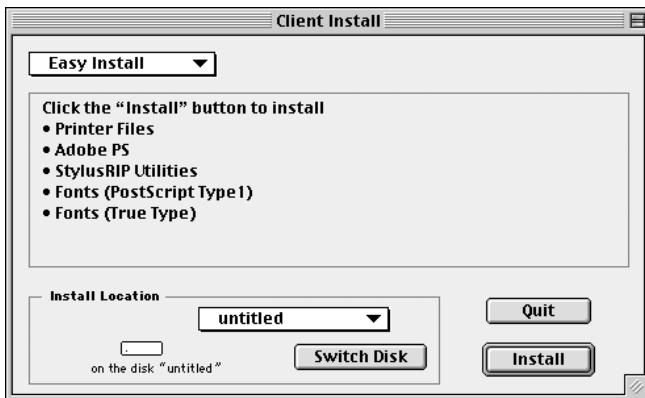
Client Install

Easy Install

Click the “Install” button to install
• Printer Files
• Adobe PS
• StylusRIP Utilities
• Fonts (PostScript Type1)
• Fonts (True Type)

Install Location

untitled

on the disk “untitled”

Switch Disk

Quit

Install